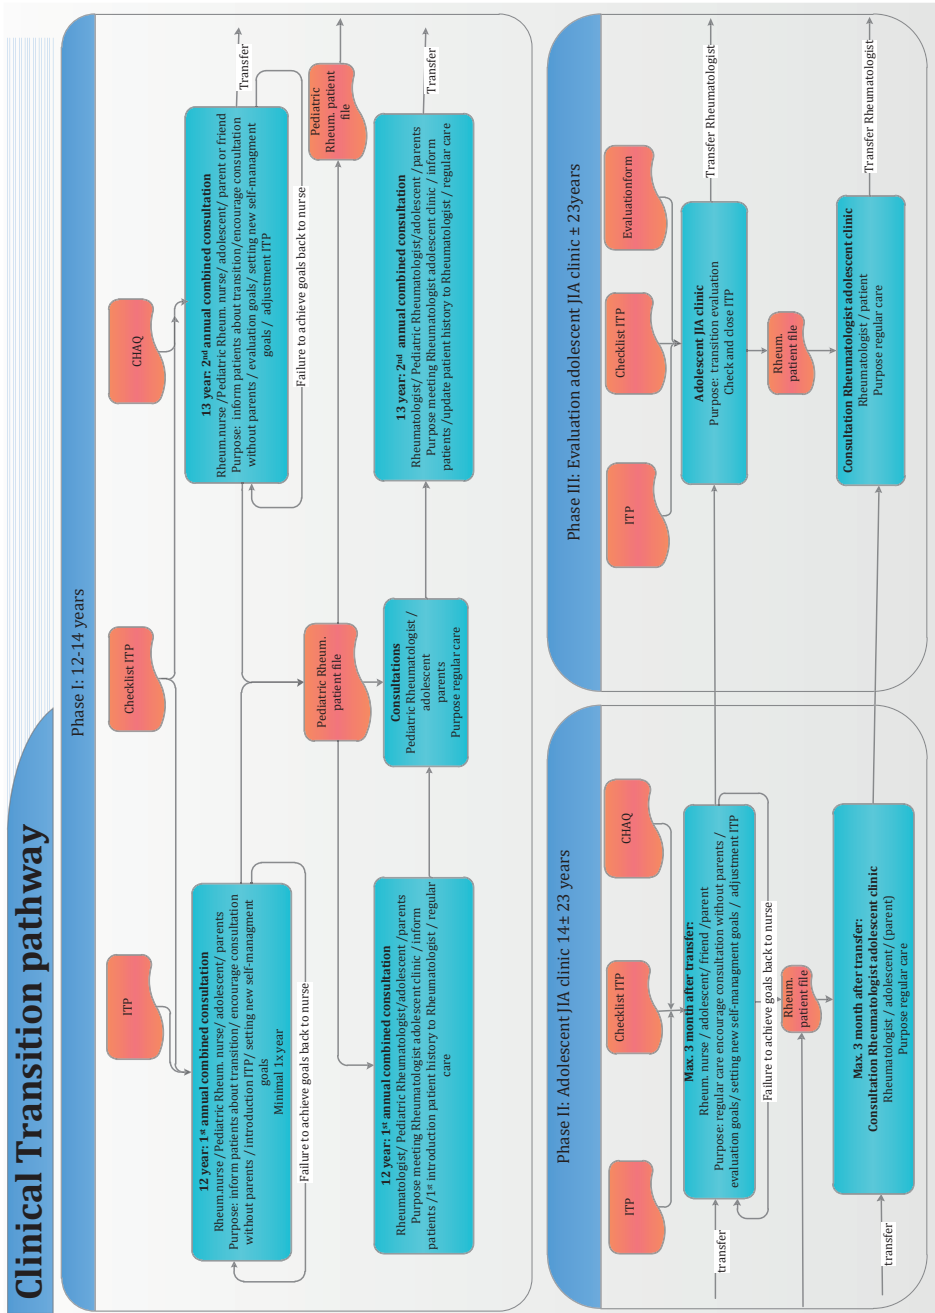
Clinical Transition pathway

Phase I: 12-14 years

ITP

Checklist ITP

CHAQ

**12 year: 1st annual combined consultation**
Rheum.nurse /Pediatric Rheum. nurse/ adolescent/ parents
Purpose: inform patients about transition/ encourage consultation without parents / introduction ITP/ setting new self-managment goals
Minimal 1x year

Failure to achieve goals back to nurse

Pediatric Rheum. patient file

**13 year: 2nd annual combined consultation**
Rheum.nurse /Pediatric Rheum. nurse/ adolescent/ parent or friend
Purpose: inform patients about transition/encourage consultation without parents / evaluation goals/ setting new self-managment goals / adjustment ITP

Failure to achieve goals back to nurse

Transfer

Pediatric Rheum. patient file

**12 year: 1st annual combined consultation**
Rheumatologist/ Pediatric Rheumatologist/adolescent/ /parents
Purpose meeting Rheumatologist adolescent clinic / inform patients /1st introduction patient history to Rheumatologist / regular care

**Consultations**
Pediatric Rheumatologist / adolescent
parents
Purpose regular care

**13 year: 2nd annual combined consultation**
Rheumatologist/ Pediatric Rheumatologist/adolescent / parents
Purpose meeting Rheumatologist adolescent clinic / inform patients /update patient history to Rheumatologist / regular care

Transfer

Phase II: Adolescent JIA clinic 14± 23 years

ITP

Checklist ITP

CHAQ

transfer

**Max. 3 month after transfer:**
Rheum. nurse / adolescent/ friend / parent
Purpose: regular care encourage consultation without parents / evaluation goals/ setting new self-managment goals / adjustment ITP

Failure to achieve goals back to nurse

Rheum. patient file

transfer

**Max. 3 month after transfer:**
**Consultation Rheumatologist adolescent clinic**
Rheumatologist / adolescent/ (parent)
Purpose regular care

Phase III: Evaluation adolescent JIA clinic ± 23years

ITP

Checklist ITP

Evaluationform

**Adolescent JIA clinic**
Purpose: transition evaluation
Check and close ITP

Transfer Rheumatologist

Rheum. patient file

**Consultation Rheumatologist adolescent clinic**
Rheumatologist / patient
Purpose regular care

Transfer Rheumatologist